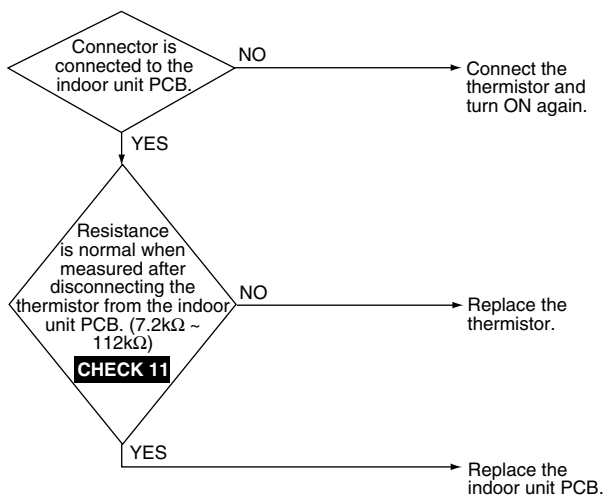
Connector is connected to the indoor unit PCB.

NO

Connect the thermistor and turn ON again.

YES

Resistance is normal when measured after disconnecting the thermistor from the indoor unit PCB. (7.2k$\Omega$ ~ 112k$\Omega$)

CHECK 11

NO

Replace the thermistor.

YES

Replace the indoor unit PCB.